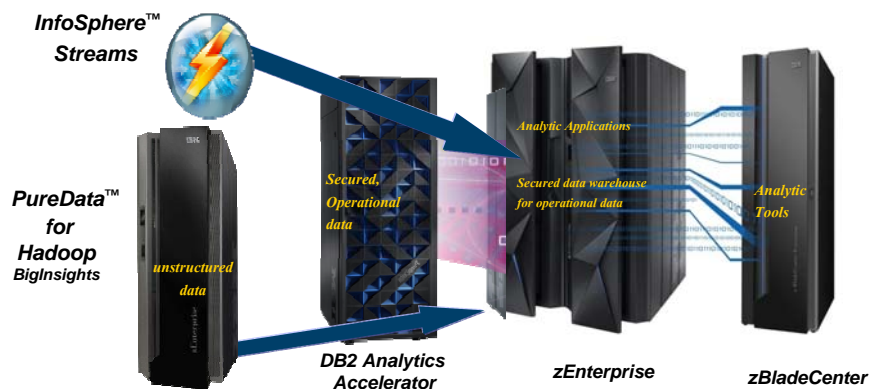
InfoSphere™ Streams

PureData™ for Hadoop
BigInsights

unstructured data

Secured, Operational data

DB2 Analytics Accelerator

Analytic Applications

Secured data warehouse for operational data

zEnterprise

Analytic Tools

zBladeCenter